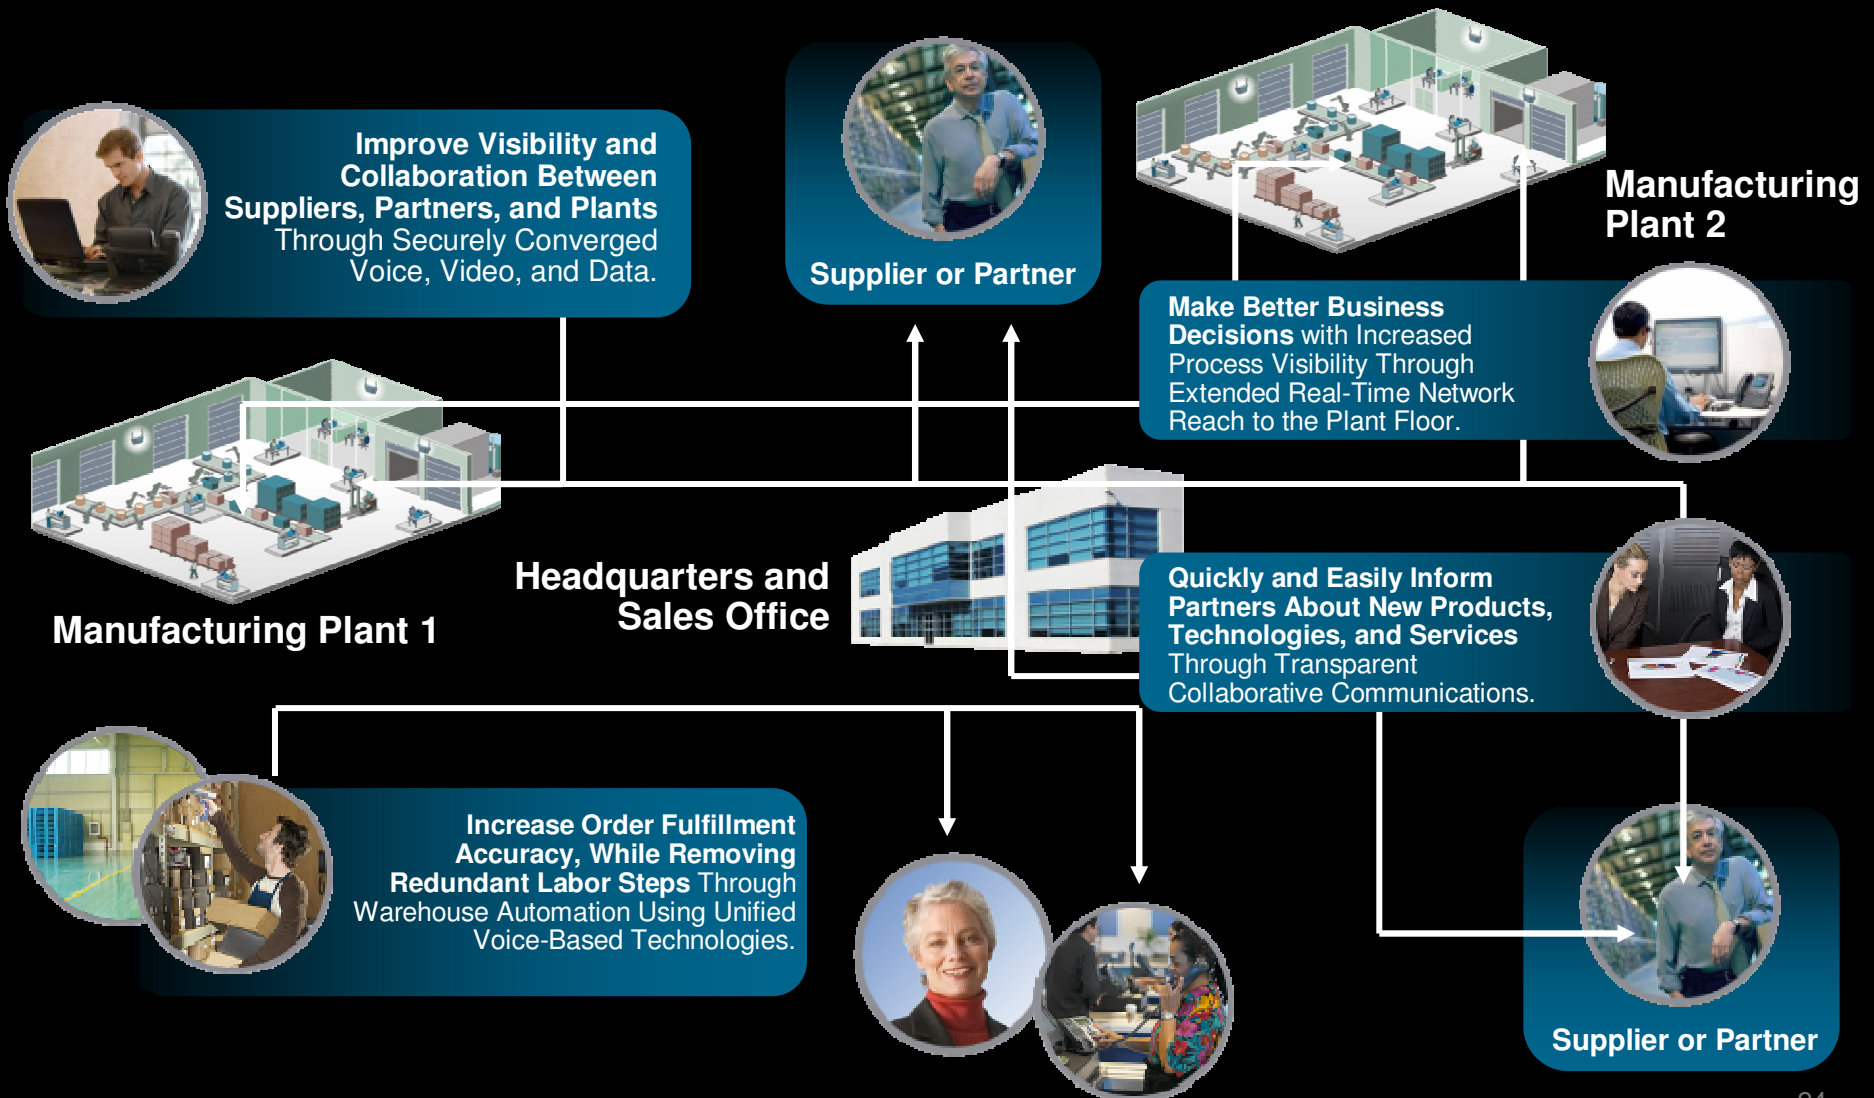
Improve Visibility and Collaboration Between Suppliers, Partners, and Plants Through Securely Converged Voice, Video, and Data.

Supplier or Partner

Manufacturing Plant 2

Make Better Business Decisions with Increased Process Visibility Through Extended Real-Time Network Reach to the Plant Floor.

Manufacturing Plant 1

Headquarters and Sales Office

Quickly and Easily Inform Partners About New Products, Technologies, and Services Through Transparent Collaborative Communications.

Increase Order Fulfillment Accuracy, While Removing Redundant Labor Steps Through Warehouse Automation Using Unified Voice-Based Technologies.

Supplier or Partner